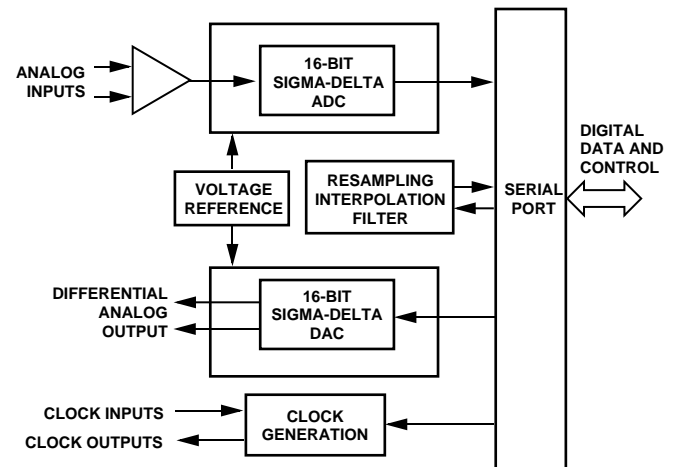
ANALOG INPUTS

16-BIT SIGMA-DELTA ADC

DIGITAL DATA AND CONTROL

VOLTAGE REFERENCE

RESAMPLING INTERPOLATION FILTER

SERIAL PORT

DIFFERENTIAL ANALOG OUTPUT

16-BIT SIGMA-DELTA DAC

CLOCK INPUTS

CLOCK OUTPUTS

CLOCK GENERATION